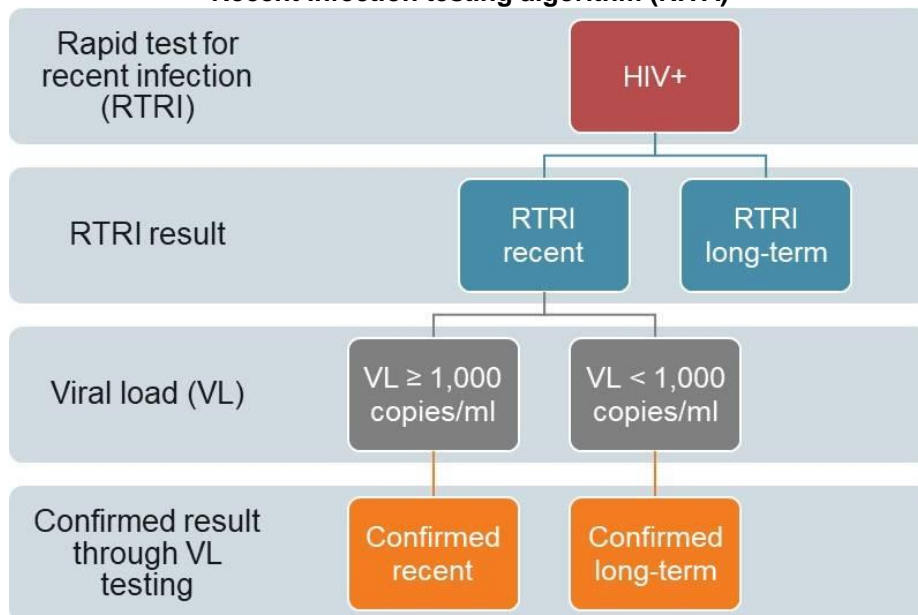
Recent infection testing algorithm (RITA)

Rapid test for recent infection (RTRI)

HIV+

RTRI result

RTRI recent

RTRI long-term

Viral load (VL)

VL ≥ 1,000 copies/ml

VL < 1,000 copies/ml

Confirmed result through VL testing

Confirmed recent

Confirmed long-term